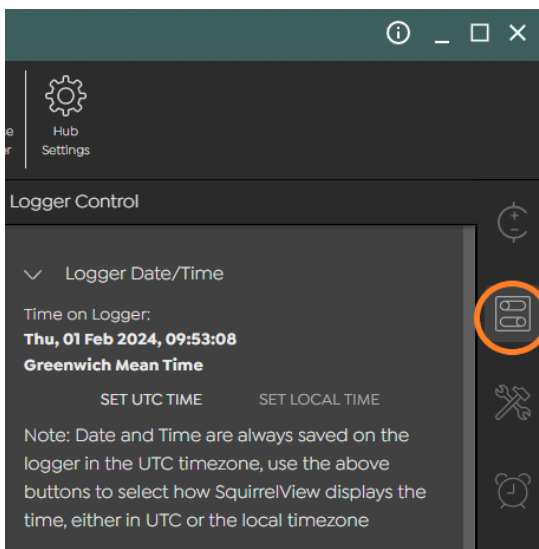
e
er

Hub
Settings

Logger Control

Logger Date/Time

Time on Logger:
**Thu, 01 Feb 2024, 09:53:08**
**Greenwich Mean Time**

SET UTC TIME SET LOCAL TIME

Note: Date and Time are always saved on the logger in the UTC timezone, use the above buttons to select how SquirrelView displays the time, either in UTC or the local timezone